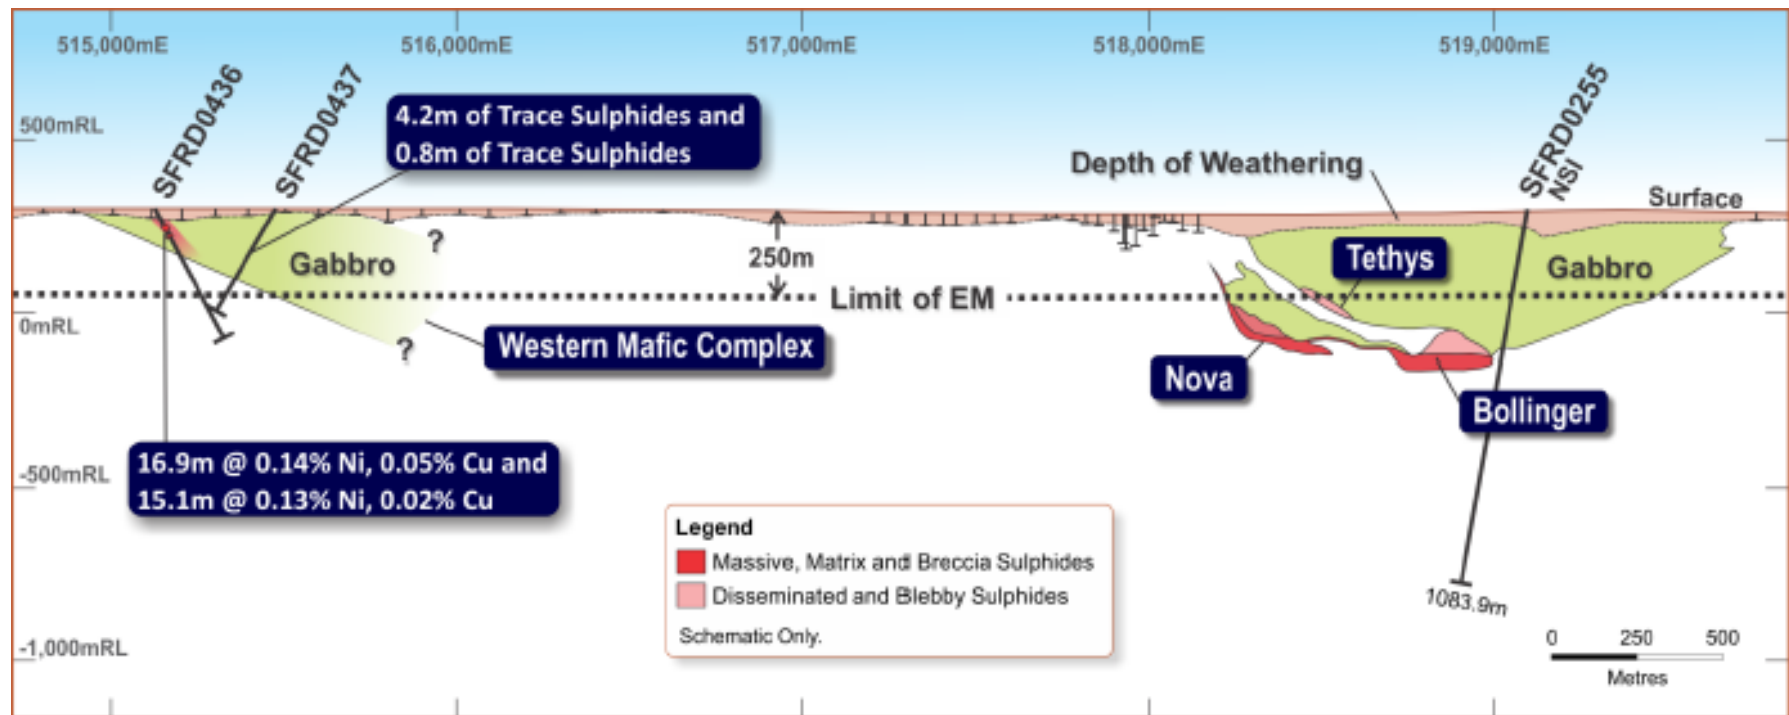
515,000mE
516,000mE
517,000mE
518,000mE
519,000mE

500mRL
0mRL
-500mRL
-1,000mRL

SFRD0436
SFRD0437

4.2m of Trace Sulphides and
0.8m of Trace Sulphides

Depth of Weathering

SFRD0255
NSI

Surface

Gabbro
?
250m
Limit of EM
Tethys
Gabbro
?
Western Mafic Complex
Nova
Bollinger

16.9m @ 0.14% Ni, 0.05% Cu and
15.1m @ 0.13% Ni, 0.02% Cu

Legend
Massive, Matrix and Breccia Sulphides
Disseminated and Blebby Sulphides
Schematic Only.

1083.9m

0 250 500
Metres